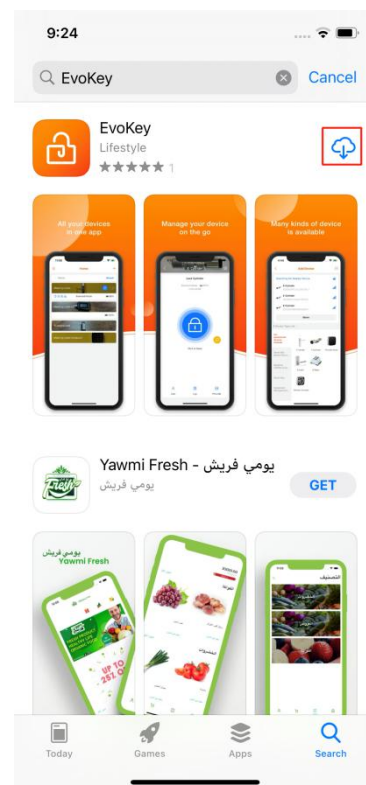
9:24

EvoKey

Cancel

EvoKey

Lifestyle

★★★★★ 1

All your devices in one app

Manage your device on the go

Many kinds of device is available

Yawmi Fresh - يومي فريش

يومي فريش

GET

يومي فريش
Yowmi Fresh

UP TO 25% OFF

التصنيفات

Today

Games

Apps

Search